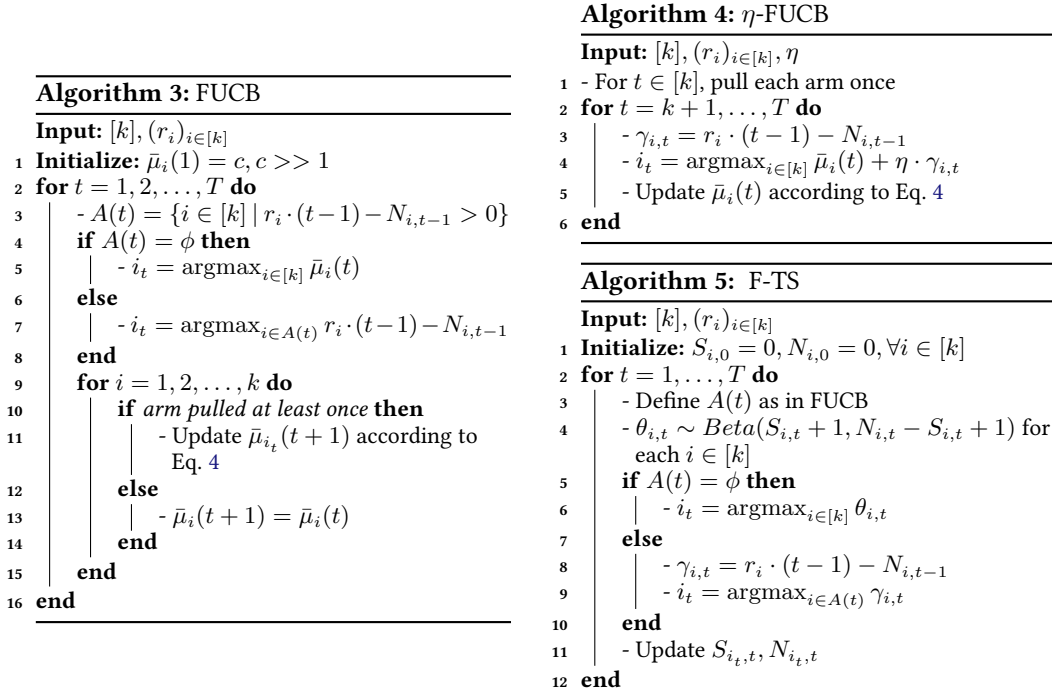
Algorithm 3: FUCB

Input: $[k], (r_i)_{i\in[k]}$
1 Initialize: $\bar{\mu}_i(1) = c, c >> 1$
2 for $t = 1, 2, \ldots, T$ do
3 - $A(t) = \{i \in [k] \mid r_i \cdot (t-1) - N_{i,t-1} > 0\}$
4 if $A(t) = \phi$ then
5 - $i_t = \text{argmax}_{i\in[k]} \bar{\mu}_i(t)$
6 else
7 - $i_t = \text{argmax}_{i\in A(t)} r_i \cdot (t-1) - N_{i,t-1}$
8 end
9 for $i = 1, 2, \ldots, k$ do
10 if arm pulled at least once then
11 - Update $\bar{\mu}_{i_t}(t+1)$ according to Eq. 4
12 else
13 - $\bar{\mu}_i(t+1) = \bar{\mu}_i(t)$
14 end
15 end
16 end

Algorithm 4: $\eta$-FUCB

Input: $[k], (r_i)_{i\in[k]}, \eta$
1 - For $t \in [k]$, pull each arm once
2 for $t = k+1, \ldots, T$ do
3 - $\gamma_{i,t} = r_i \cdot (t-1) - N_{i,t-1}$
4 - $i_t = \text{argmax}_{i\in[k]} \bar{\mu}_i(t) + \eta \cdot \gamma_{i,t}$
5 - Update $\bar{\mu}_i(t)$ according to Eq. 4
6 end

Algorithm 5: F-TS

Input: $[k], (r_i)_{i\in[k]}$
1 Initialize: $S_{i,0} = 0, N_{i,0} = 0, \forall i \in [k]$
2 for $t = 1, \ldots, T$ do
3 - Define $A(t)$ as in FUCB
4 - $\theta_{i,t} \sim Beta(S_{i,t} + 1, N_{i,t} - S_{i,t} + 1)$ for each $i \in [k]$
5 if $A(t) = \phi$ then
6 - $i_t = \text{argmax}_{i\in[k]} \theta_{i,t}$
7 else
8 - $\gamma_{i,t} = r_i \cdot (t-1) - N_{i,t-1}$
9 - $i_t = \text{argmax}_{i\in A(t)} \gamma_{i,t}$
10 end
11 - Update $S_{i_t,t}, N_{i_t,t}$
12 end